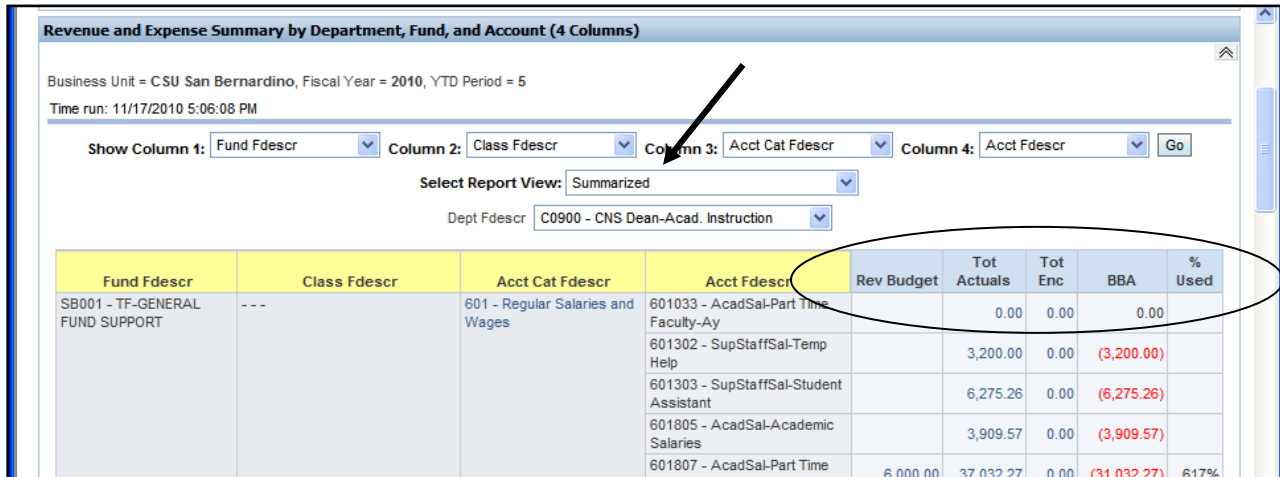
Revenue and Expense Summary by Department, Fund, and Account (4 Columns)

Business Unit = CSU San Bernardino, Fiscal Year = 2010, YTD Period = 5

Time run: 11/17/2010 5:06:08 PM

Show Column 1: Fund Fdescr Column 2: Class Fdescr Column 3: Acct Cat Fdescr Column 4: Acct Fdescr Go

Select Report View: Summarized

Dept Fdescr C0900 - CNS Dean-Acad. Instruction

| Fund Fdescr | Class Fdescr | Acct Cat Fdescr | Acct Fdescr | Rev Budget | Tot Actuals | Tot Enc | BBA | % Used |
|---|---|---|---|---|---|---|---|---|
| SB001 - TF-GENERAL FUND SUPPORT | - - - | 601 - Regular Salaries and Wages | 601033 - AcadSal-Part Time Faculty-Ay | | 0.00 | 0.00 | 0.00 | |
| | | | 601302 - SupStaffSal-Temp Help | | 3,200.00 | 0.00 | (3,200.00) | |
| | | | 601303 - SupStaffSal-Student Assistant | | 6,275.26 | 0.00 | (6,275.26) | |
| | | | 601805 - AcadSal-Academic Salaries | | 3,909.57 | 0.00 | (3,909.57) | |
| | | | 601807 - AcadSal-Part Time | 6,000.00 | 37,032.27 | 0.00 | (31,032.27) | 617% |